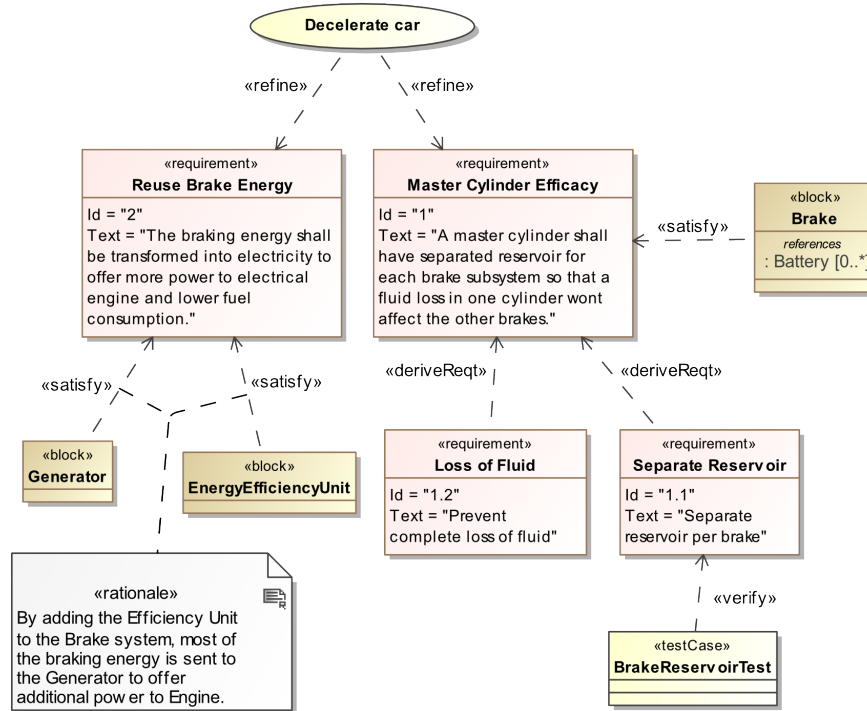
Decelerate car

«refine»

«refine»

«requirement»
Reuse Brake Energy

Id = "2"
Text = "The braking energy shall be transformed into electricity to offer more power to electrical engine and lower fuel consumption."

«requirement»
Master Cylinder Efficacy

Id = "1"
Text = "A master cylinder shall have separated reservoir for each brake subsystem so that a fluid loss in one cylinder wont affect the other brakes."

«satisfy»

«block»
Brake
references
: Battery [0..*]

«satisfy»

«satisfy»

«deriveReqt»

«deriveReqt»

«block»
Generator

«block»
EnergyEfficiencyUnit

«requirement»
Loss of Fluid

Id = "1.2"
Text = "Prevent complete loss of fluid"

«requirement»
Separate Reservoir

Id = "1.1"
Text = "Separate reservoir per brake"

«verify»

«rationale»
By adding the Efficiency Unit to the Brake system, most of the braking energy is sent to the Generator to offer additional power to Engine.

«testCase»
BrakeReservoirTest